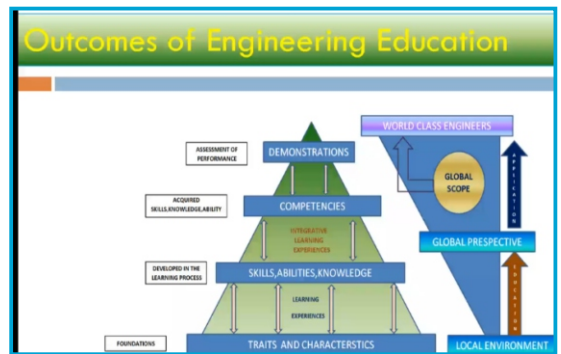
Outcomes of Engineering Education

ASSESSMENT OF PERFORMANCE

DEMONSTRATIONS

ACQUIRED SKILLS,KNOWLEDGE,ABILITY

COMPETENCIES

INTEGRATIVE LEARNING EXPERIENCES

DEVELOPED IN THE LEARNING PROCESS

SKILLS,ABILITIES,KNOWLEDGE

LEARNING EXPERIENCES

FOUNDATIONS

TRAITS AND CHARACTERSTICS

WORLD CLASS ENGINEERS

GLOBAL SCOPE

APPLICATION

GLOBAL PRESPECTIVE

EDUCATION

LOCAL ENVIRONMENT